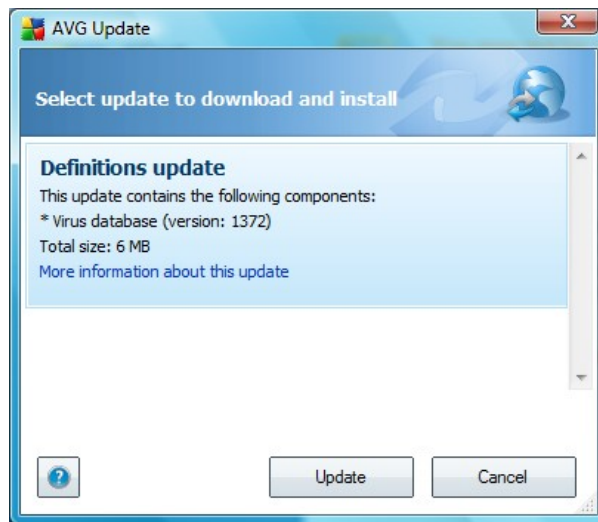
AVG Update

Select update to download and install

Definitions update
This update contains the following components:
* Virus database (version: 1372)
Total size: 6 MB
More information about this update

Update
Cancel